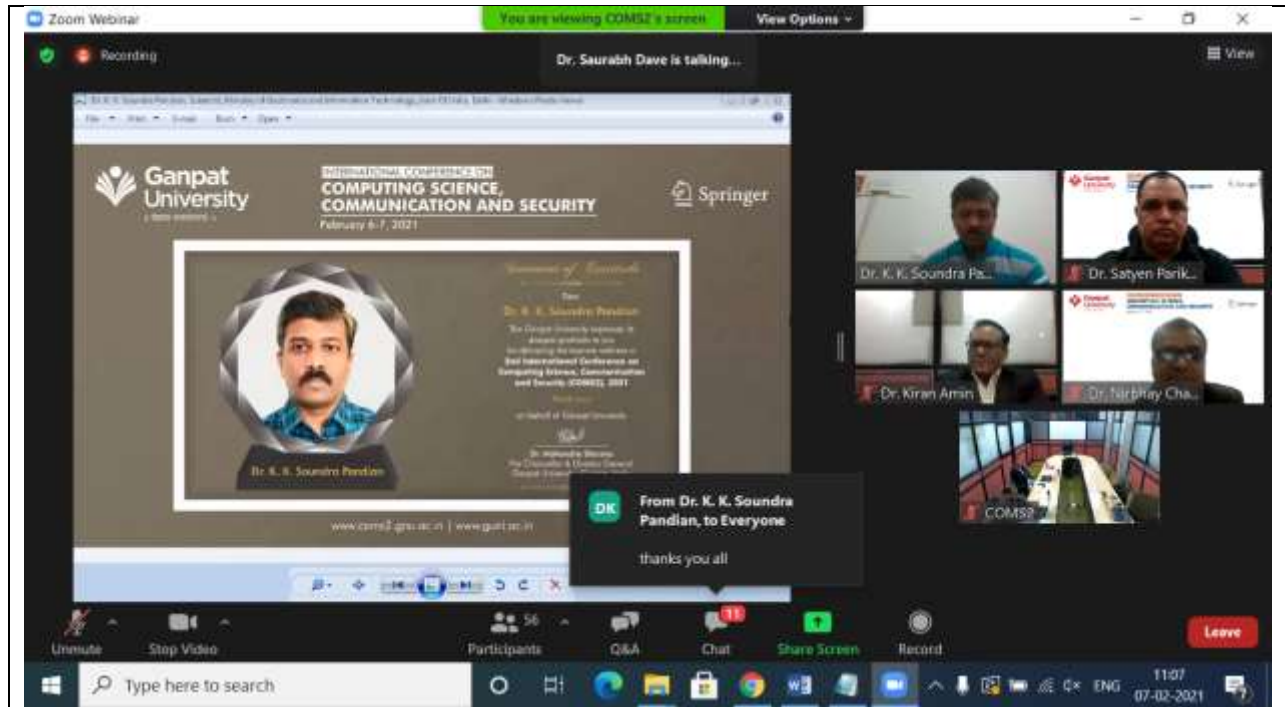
Zoom Webinar
You are viewing COMS2's screen
View Options

Recording
Dr. Saurabh Dave is talking...
View

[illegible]
File Print E-mail Burn Open

Ganpat University
INTERNATIONAL CONFERENCE ON
COMPUTING SCIENCE, COMMUNICATION AND SECURITY
February 6-7, 2021
Springer

Statement of Gratitude
Dear
Dr. K. K. Soundra Pandian
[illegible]
2nd International Conference on Computing Science, Communication and Security (COMS2), 2021
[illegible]
Dr. Mahendra Sharma
Pro Chancellor & Director General
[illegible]

Dr. K. K. Soundra Pandian

www.coms2.gnu.ac.in | www.guni.ac.in

From Dr. K. K. Soundra Pandian, to Everyone
thanks you all

Dr. K. K. Soundra Pa...
Dr. Satyen Parik...
Dr. Kiran Amin
Dr. Nirbhay Cha...
COMS2

Unmute
Stop Video
56
Participants
Q&A
11
Chat
Share Screen
Record
Leave

Type here to search
ENG
11:07
07-02-2021